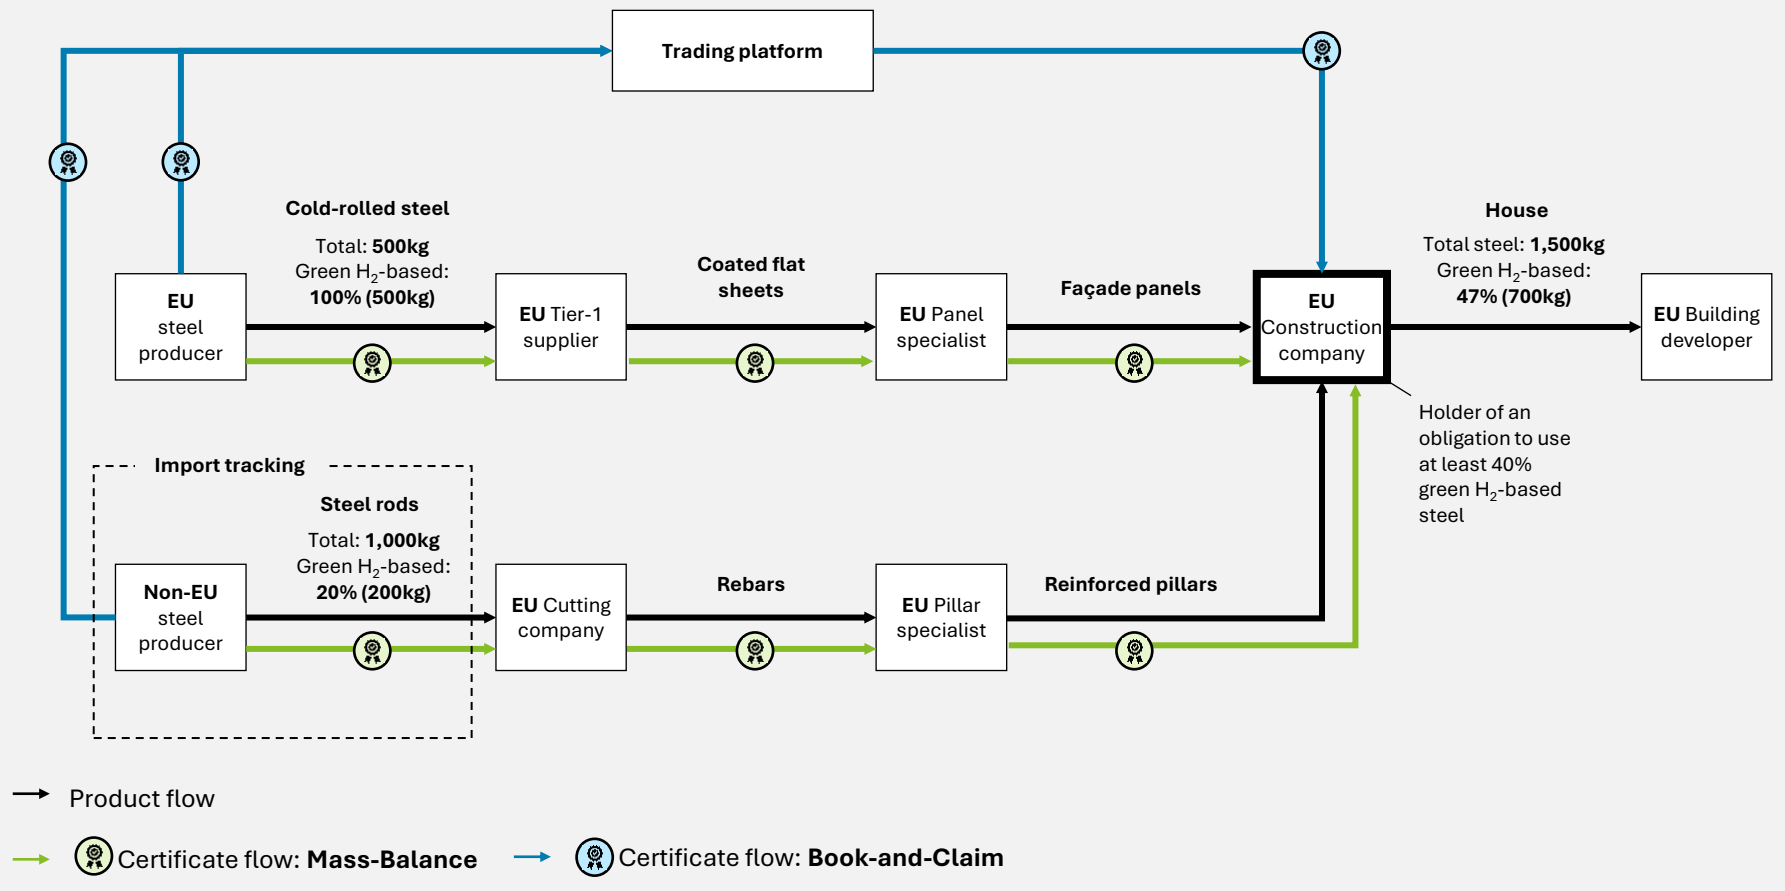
Trading platform

Cold-rolled steel
Total: **500kg**
Green $H_2$-based:
**100% (500kg)**

EU steel producer

EU Tier-1 supplier

Coated flat sheets

EU Panel specialist

Façade panels

EU Construction company

House
Total steel: **1,500kg**
Green $H_2$-based:
**47% (700kg)**

EU Building developer

Holder of an obligation to use at least 40% green $H_2$-based steel

Import tracking

Steel rods
Total: **1,000kg**
Green $H_2$-based:
**20% (200kg)**

Non-EU steel producer

EU Cutting company

Rebars

EU Pillar specialist

Reinforced pillars

Product flow

Certificate flow: **Mass-Balance**

Certificate flow: **Book-and-Claim**